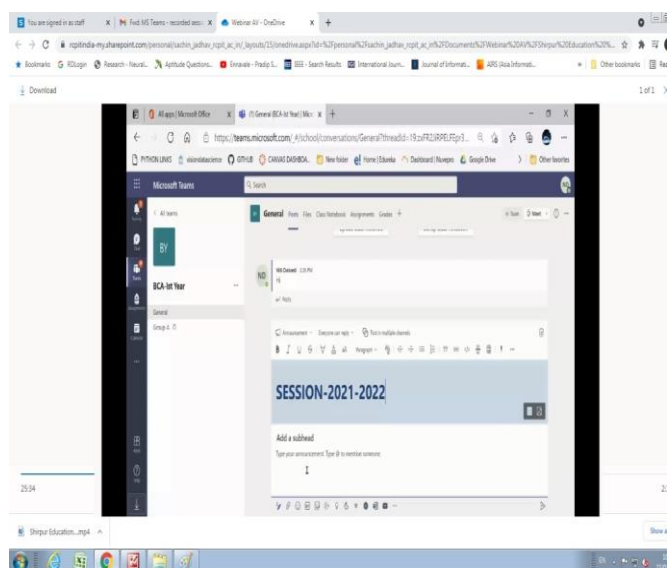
You are signed in as staff | Find MS Teams - recorded sess | Webinar AV - OneDrive | +

rcpitindia-my.sharepoint.com/personal/sachin_jadhav_rcpit_ac_in/_layouts/15/onedrive.aspx?id=%2Fpersonal%2Fsachin_jadhav_rcpit_ac_in%2FDocuments%2FWebinar%20AV%2FShirpur%20Education%20%...

Bookmarks | RDLogin | Research - Neural... | Aptitude Questions... | Ennavale - Pradip S... | IEEE - Search Results | International Journ... | Journal of Informati... | ARS (Asia Informati... | Other bookmarks

Download

1 of 1

All apps | Microsoft Office | (1) General (BCA-Ist Year) | Micr | +

https://teams.microsoft.com/_#/school/conversations/General?threadId=19:zaFR23iRPEIJFEpr3...

PYTHON LINKS | visiondatascience | GITHUB | CANVAS DASHBOA... | New folder | Home | Edureka | Dashboard | Nuvepro | Google Drive | Other favorites

Microsoft Teams

Search

All teams

BY

BCA-Ist Year

General

Group A

General Posts Files Class Notebook Assignments Grades +

Team | Meet

ND | NN Deleted 5:39 PM
Hi

Reply

Announcement | Everyone can reply | Post in multiple channels

B I U S

SESSION-2021-2022

Add a subhead

Type your announcement. Type @ to mention someone.

25:34

Shirpur Education....mp4

Show all